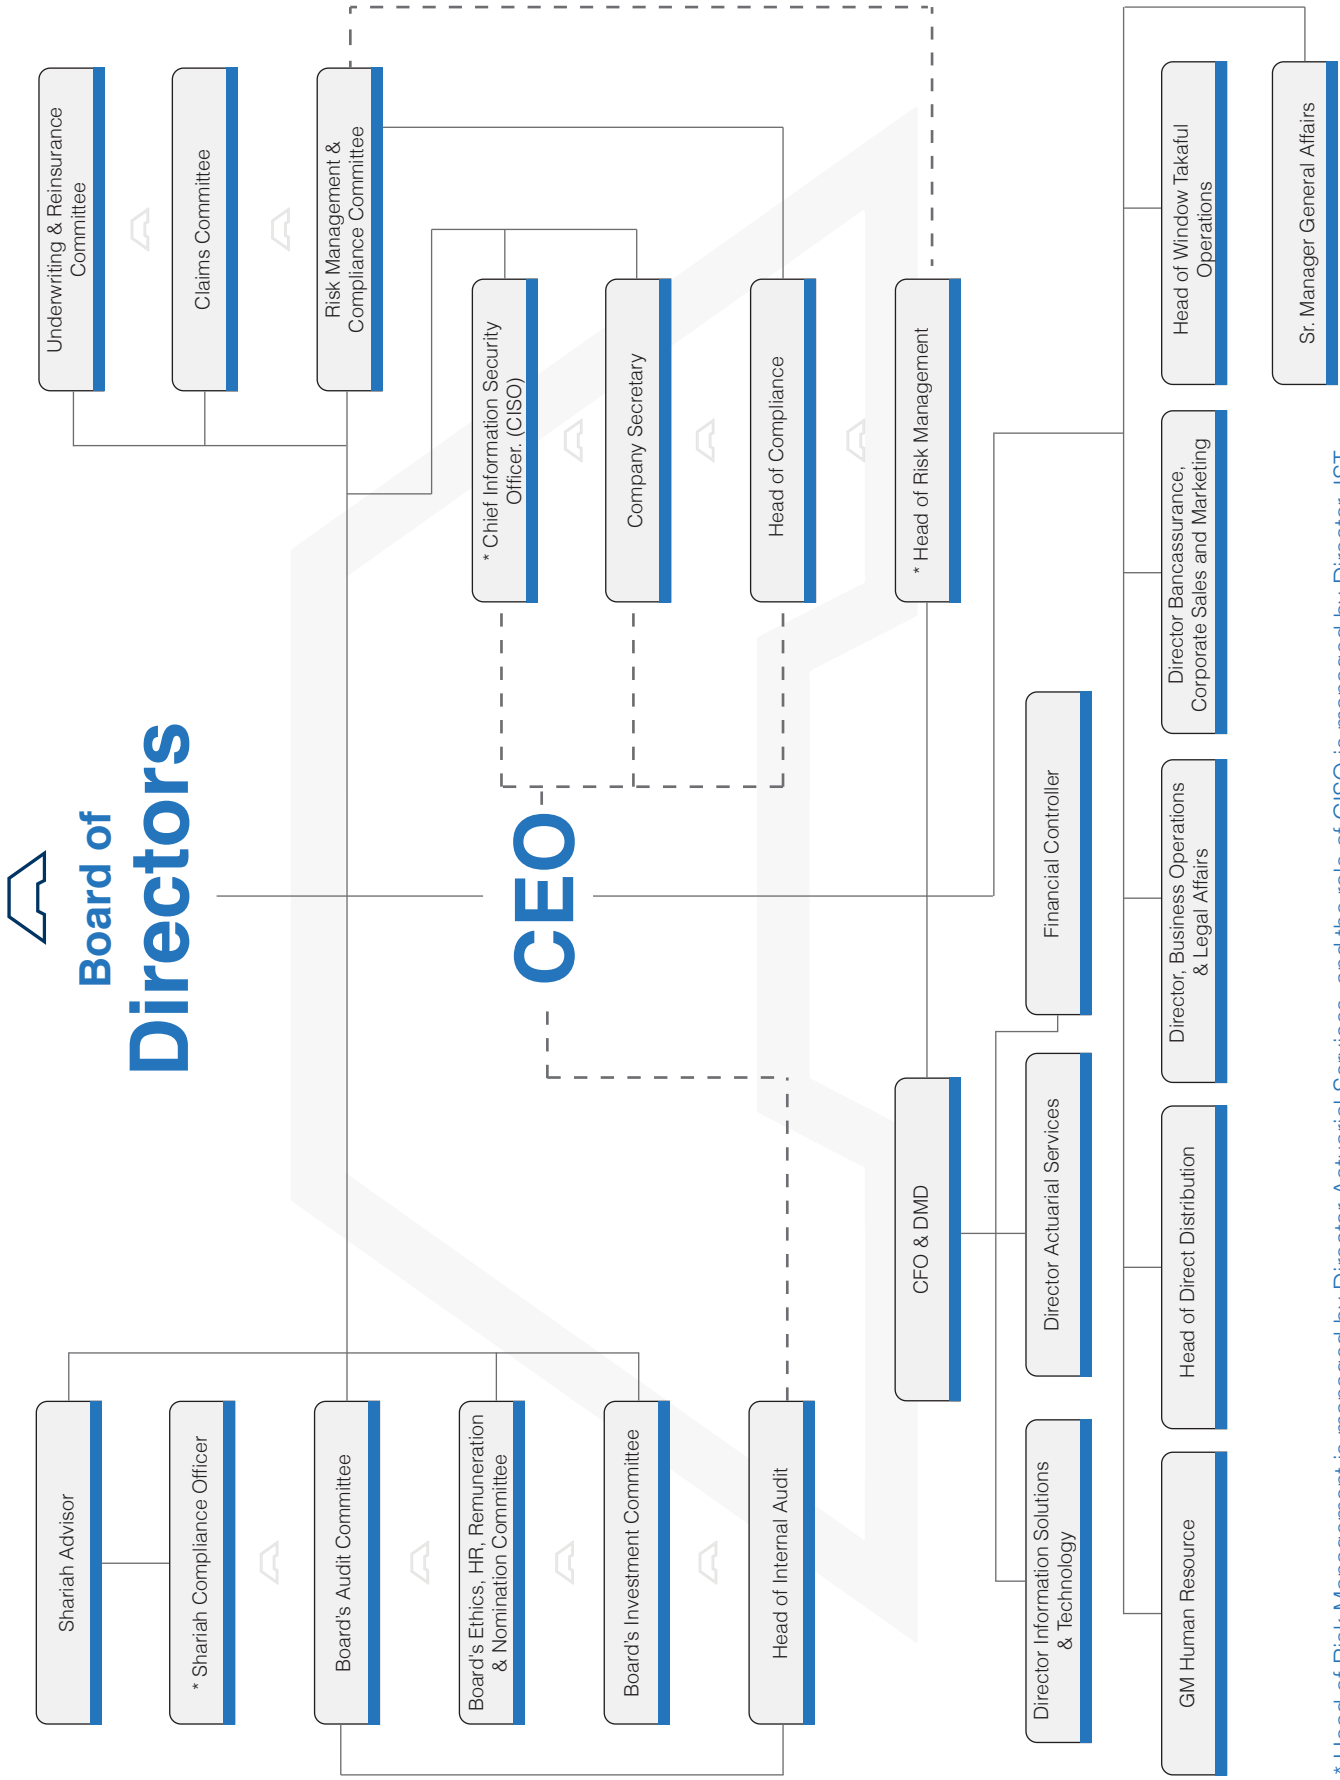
Board of
Directors

Underwriting & Reinsurance Committee

Claims Committee

Risk Management & Compliance Committee

* Chief Information Security Officer. (CISO)

Company Secretary

Head of Compliance

* Head of Risk Management

Head of Window Takaful Operations

Sr. Manager General Affairs

CEO

Financial Controller

Director Bancassurance, Corporate Sales and Marketing

Director, Business Operations & Legal Affairs

Shariah Advisor

* Shariah Compliance Officer

Board's Audit Committee

Board's Ethics, HR, Remuneration & Nomination Committee

Board's Investment Committee

Head of Internal Audit

CFO & DMD

Director Actuarial Services

Director Information Solutions & Technology

Head of Direct Distribution

GM Human Resource

* Head of Risk Management is managed by Director Actuarial Services, and the role of CISO is managed by Director IST